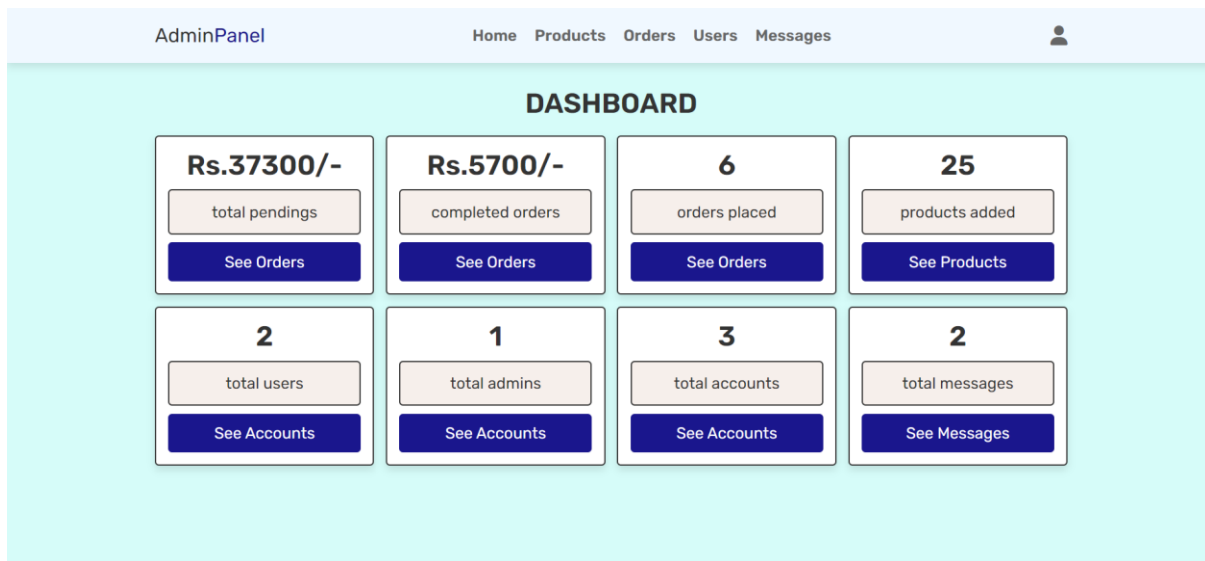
AdminPanel

Home Products Orders Users Messages

DASHBOARD

Rs.37300/-
total pendings
See Orders

Rs.5700/-
completed orders
See Orders

6
orders placed
See Orders

25
products added
See Products

2
total users
See Accounts

1
total admins
See Accounts

3
total accounts
See Accounts

2
total messages
See Messages